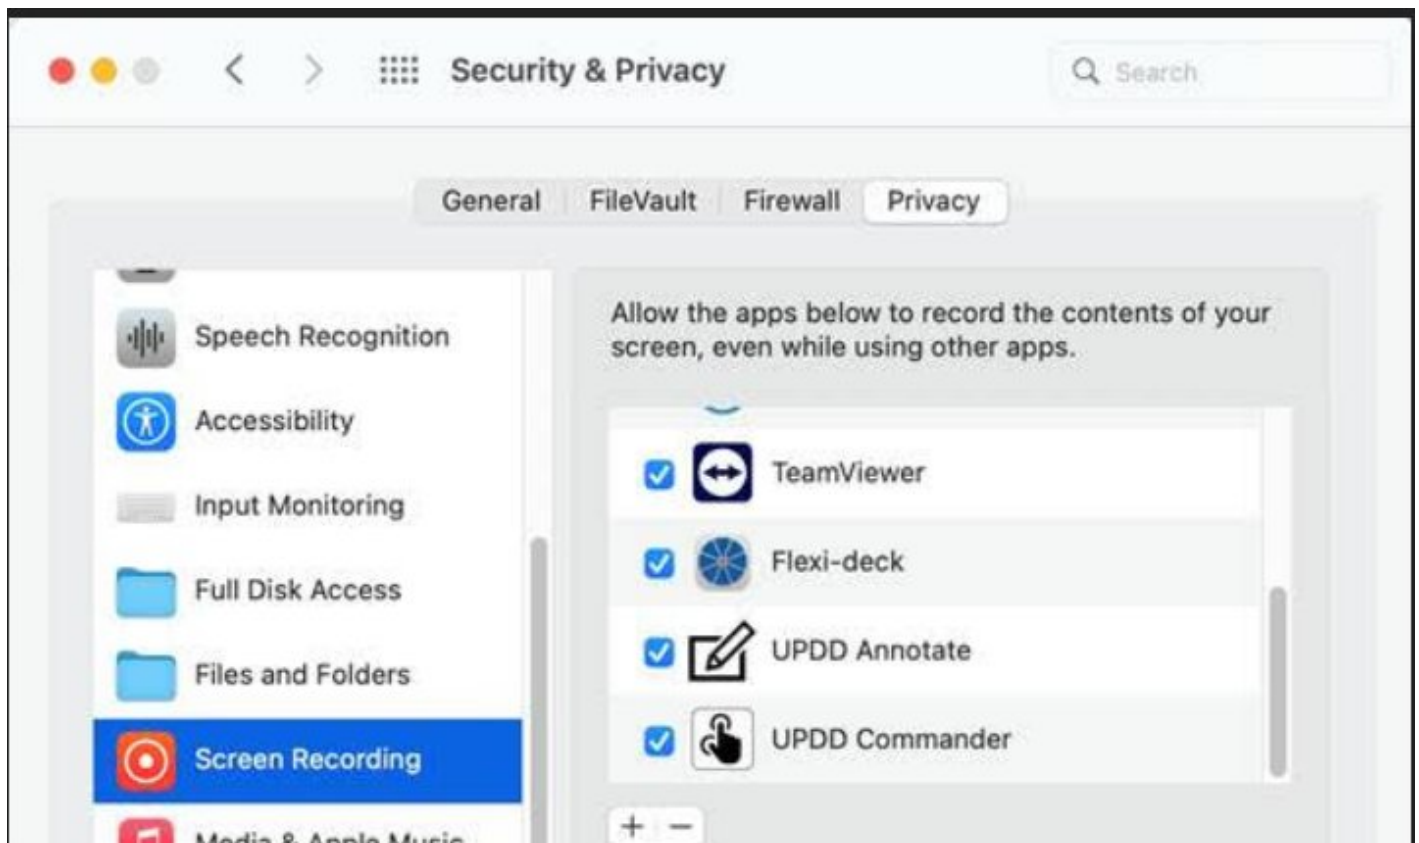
Security & Privacy

Search

General FileVault Firewall Privacy

Speech Recognition

Accessibility

Input Monitoring

Full Disk Access

Files and Folders

Screen Recording

Media & Apple Music

Allow the apps below to record the contents of your screen, even while using other apps.

TeamViewer

Flexi-deck

UPDD Annotate

UPDD Commander

+ −